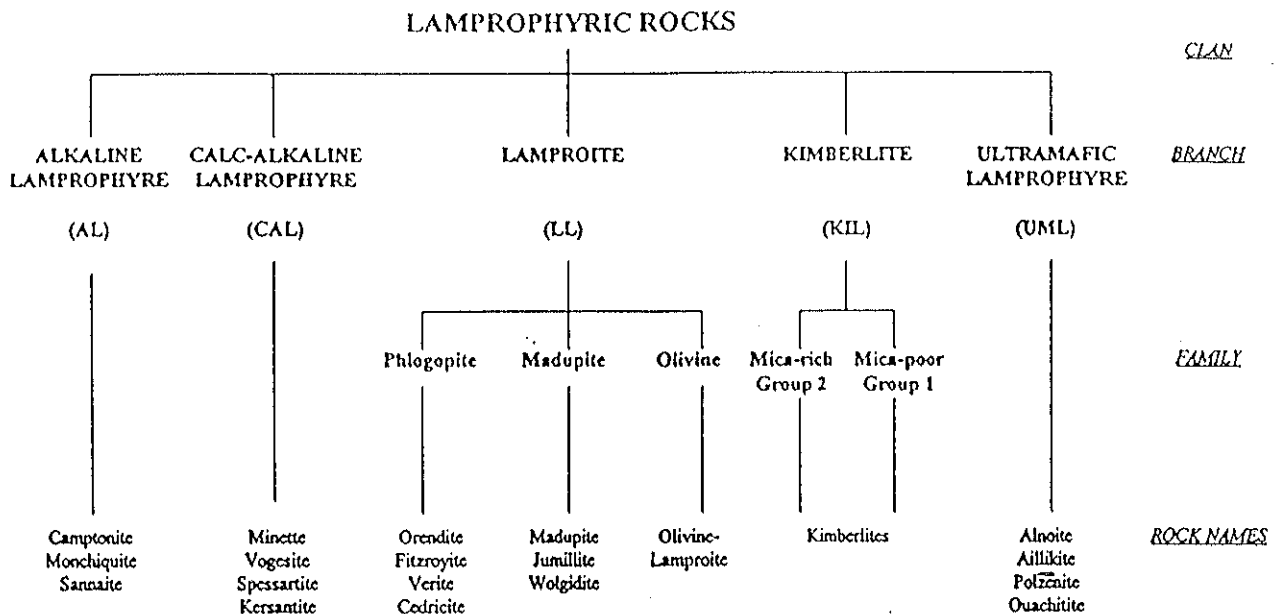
LAMPROPHYRIC ROCKS

CLAN

ALKALINE LAMPROPHYRE

CALC-ALKALINE LAMPROPHYRE

LAMPROITE

KIMBERLITE

ULTRAMAFIC LAMPROPHYRE

BRANCH

(AL)

(CAL)

(LL)

(KIL)

(UML)

Phlogopite

Madupite

Olivine

Mica-rich Group 2

Mica-poor Group 1

FAMILY

Camptonite
Monchiquite
Sannaite

Minette
Vogesite
Spessartite
Kersantite

Orendite
Fitzroyite
Verite
Cedricite

Madupite
Jumillite
Wolgidite

Olivine-Lamproite

Kimberlites

Alnoite
Aillikite
Polzenite
Ouachitite

ROCK NAMES